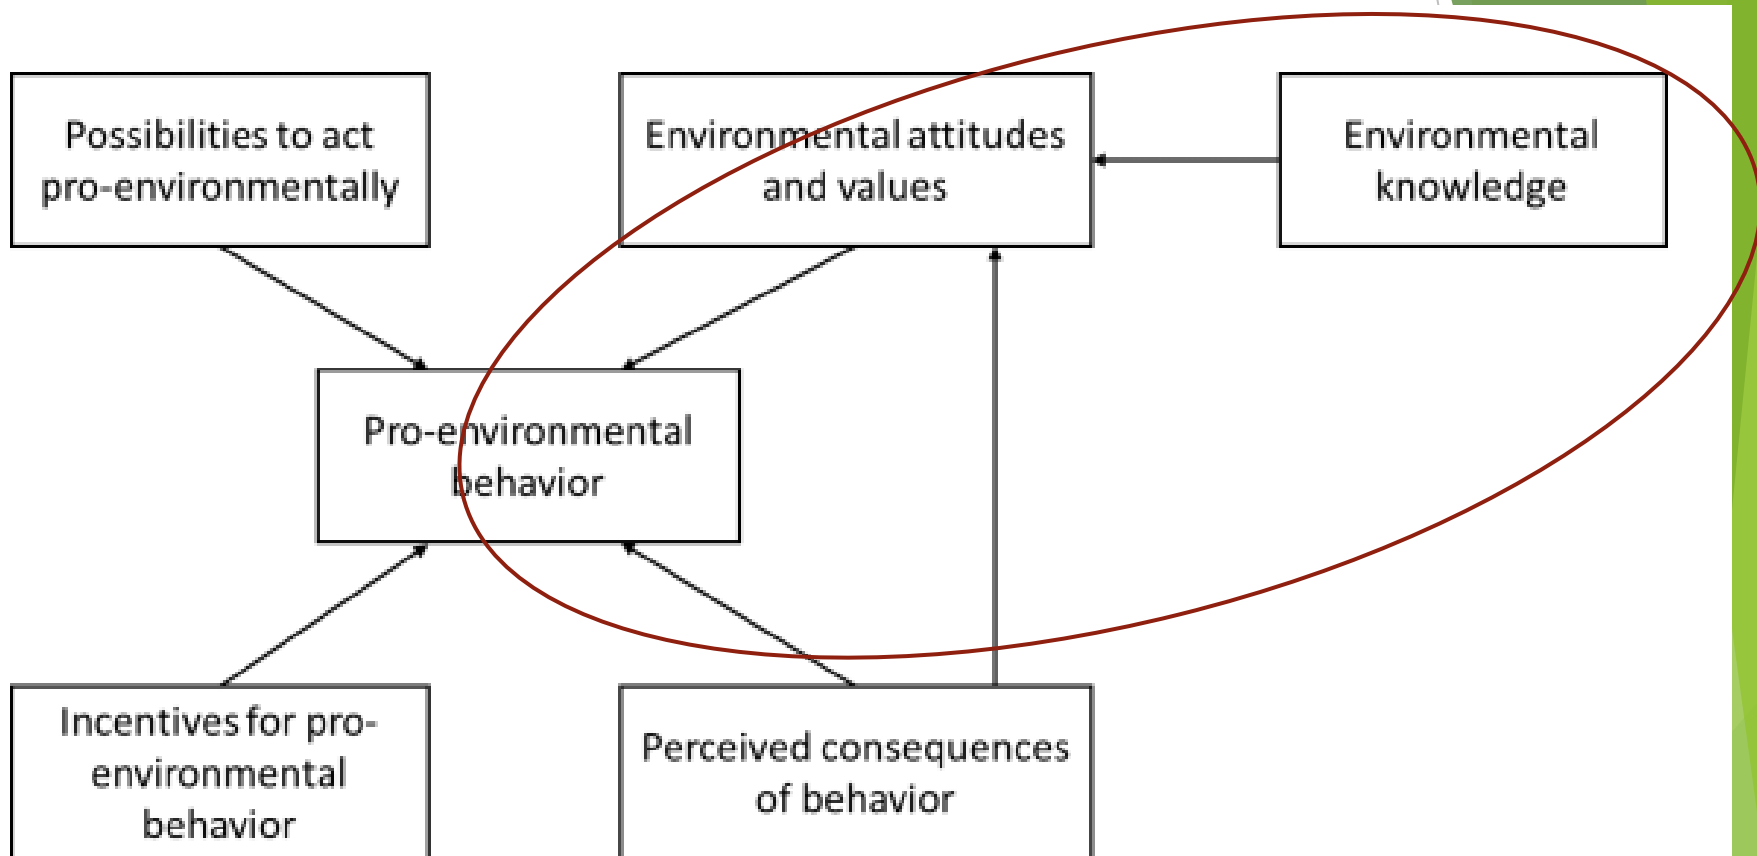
Possibilities to act pro-environmentally

Environmental attitudes and values

Environmental knowledge

Pro-environmental behavior

Incentives for pro-environmental behavior

Perceived consequences of behavior